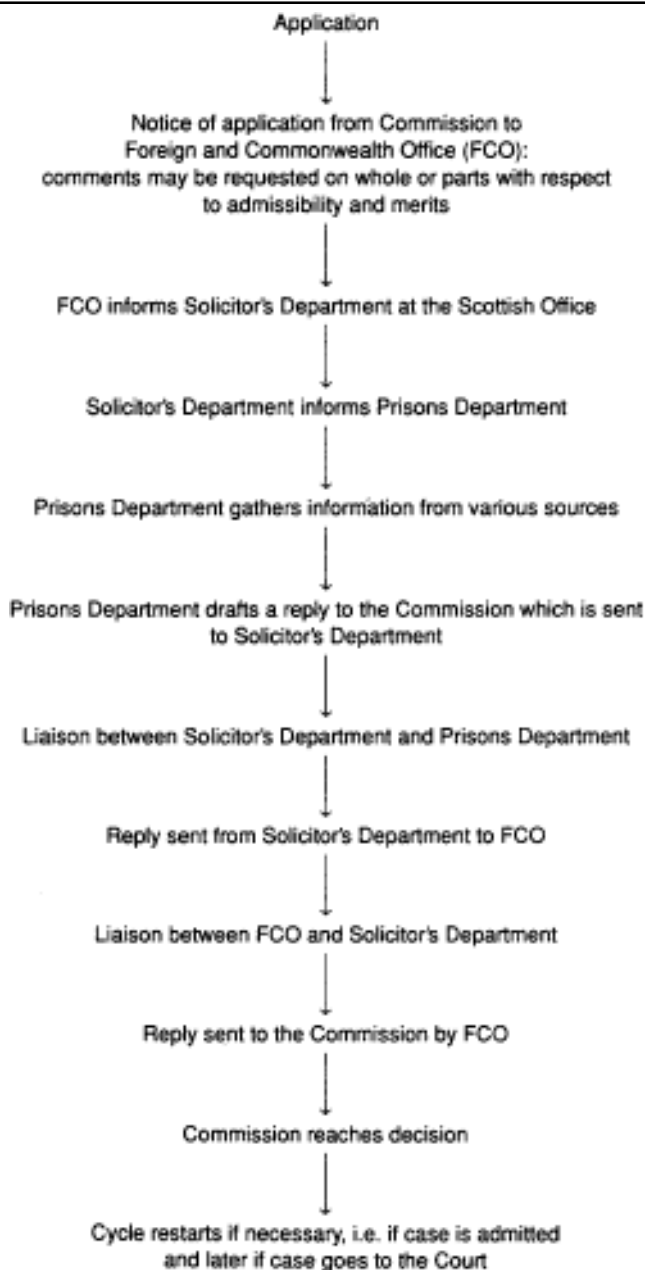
Application

Notice of application from Commission to Foreign and Commonwealth Office (FCO): comments may be requested on whole or parts with respect to admissibility and merits

FCO informs Solicitor's Department at the Scottish Office

Solicitor's Department informs Prisons Department

Prisons Department gathers information from various sources

Prisons Department drafts a reply to the Commission which is sent to Solicitor's Department

Liaison between Solicitor's Department and Prisons Department

Reply sent from Solicitor's Department to FCO

Liaison between FCO and Solicitor's Department

Reply sent to the Commission by FCO

Commission reaches decision

Cycle restarts if necessary, i.e. if case is admitted and later if case goes to the Court